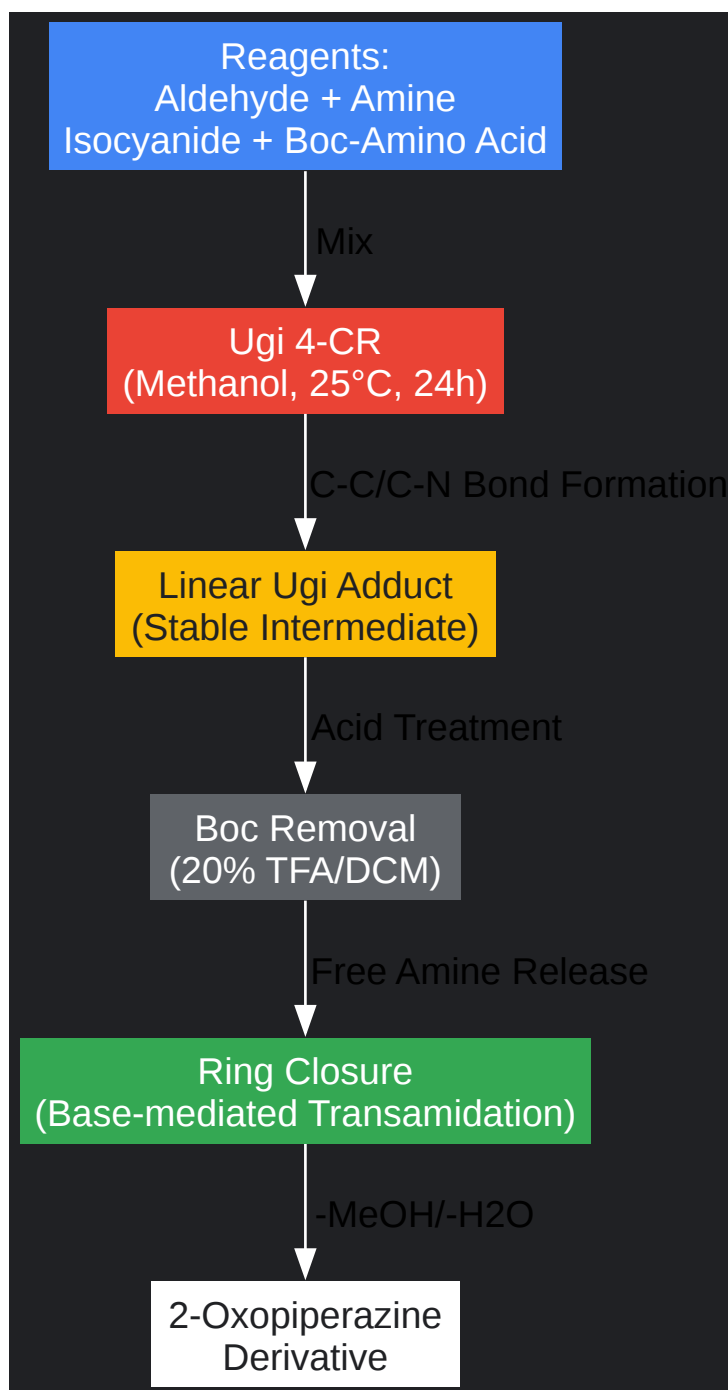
Reagents:
Aldehyde + Amine
Isocyanide + Boc-Amino Acid

Mix

Ugi 4-CR
(Methanol, 25°C, 24h)

C-C/C-N Bond Formation

Linear Ugi Adduct
(Stable Intermediate)

Acid Treatment

Boc Removal
(20% TFA/DCM)

Free Amine Release

Ring Closure
(Base-mediated Transamidation)

-MeOH/-H2O

2-Oxopiperazine
Derivative